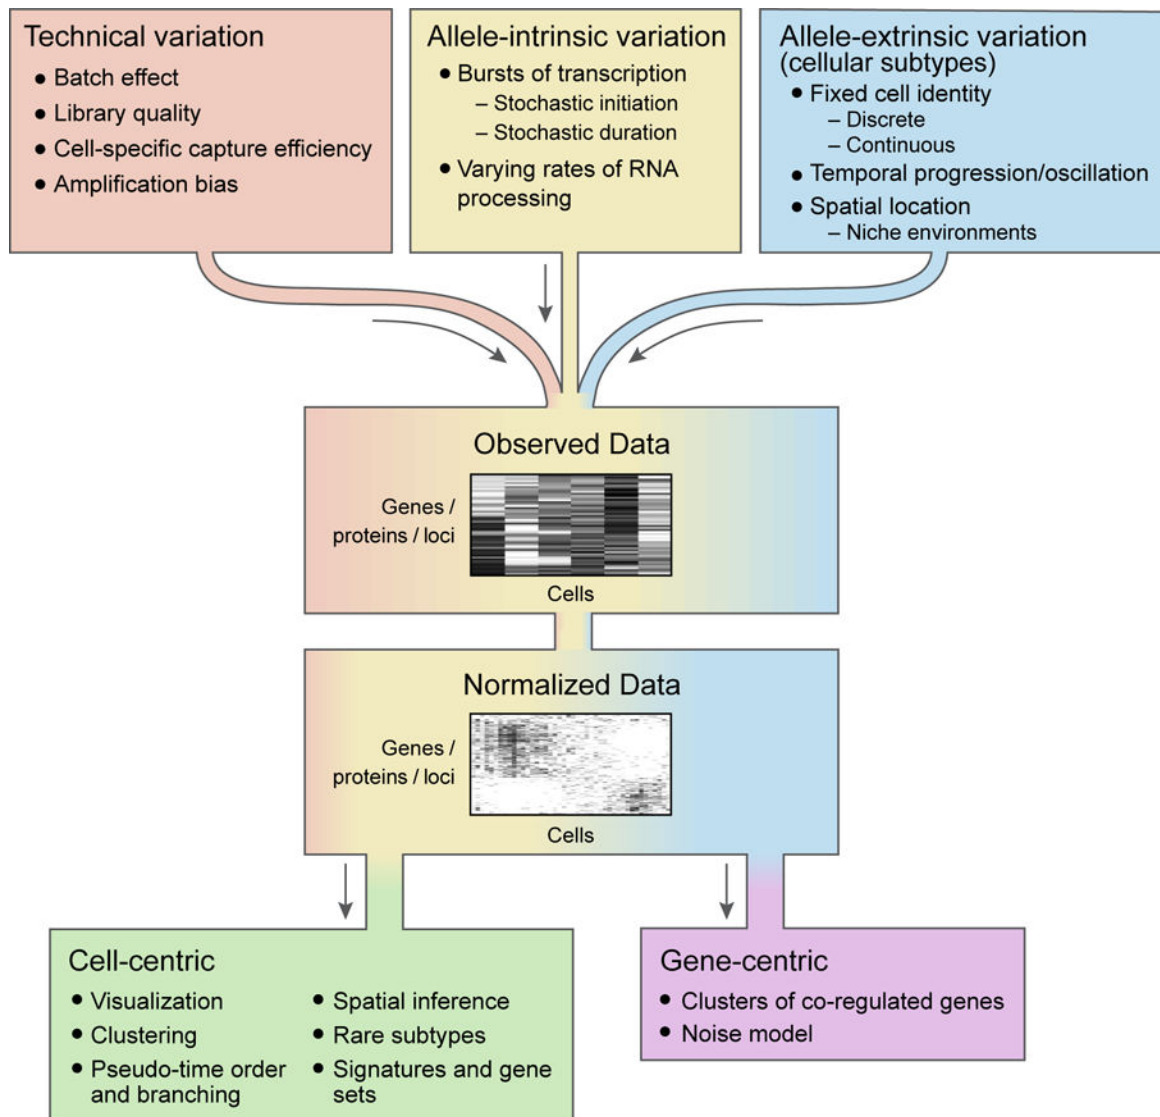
Technical variation
• Batch effect
• Library quality
• Cell-specific capture efficiency
• Amplification bias

Allele-intrinsic variation
• Bursts of transcription
– Stochastic initiation
– Stochastic duration
• Varying rates of RNA processing

Allele-extrinsic variation (cellular subtypes)
• Fixed cell identity
– Discrete
– Continuous
• Temporal progression/oscillation
• Spatial location
– Niche environments

Observed Data
Genes / proteins / loci
Cells

Normalized Data
Genes / proteins / loci
Cells

Cell-centric
• Visualization
• Clustering
• Pseudo-time order and branching
• Spatial inference
• Rare subtypes
• Signatures and gene sets

Gene-centric
• Clusters of co-regulated genes
• Noise model